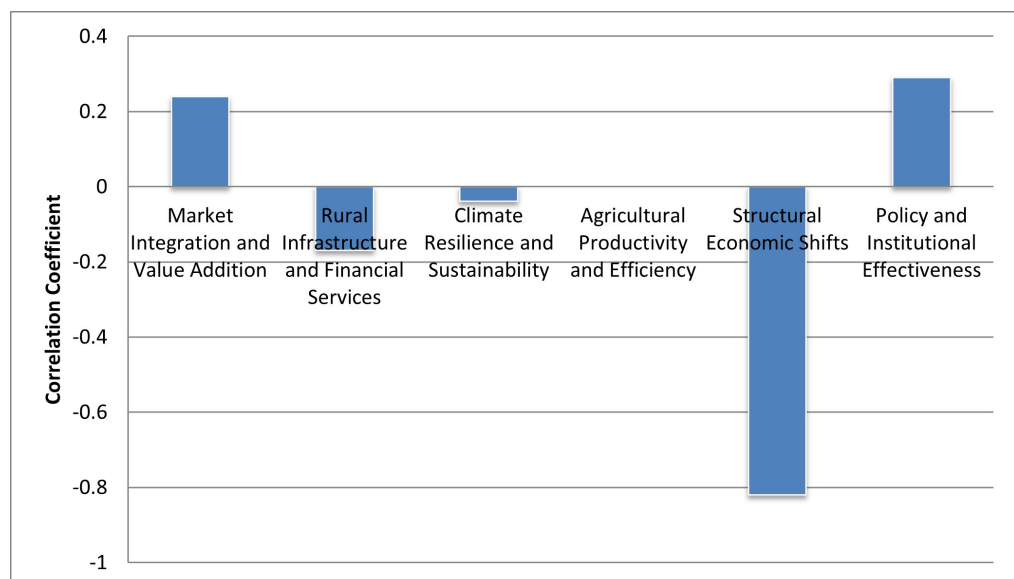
0.4
0.2
0
-0.2
-0.4
-0.6
-0.8
-1

Correlation Coefficient

Market Integration and Value Addition
Rural Infrastructure and Financial Services
Climate Resilience and Sustainability
Agricultural Productivity and Efficiency
Structural Economic Shifts
Policy and Institutional Effectiveness